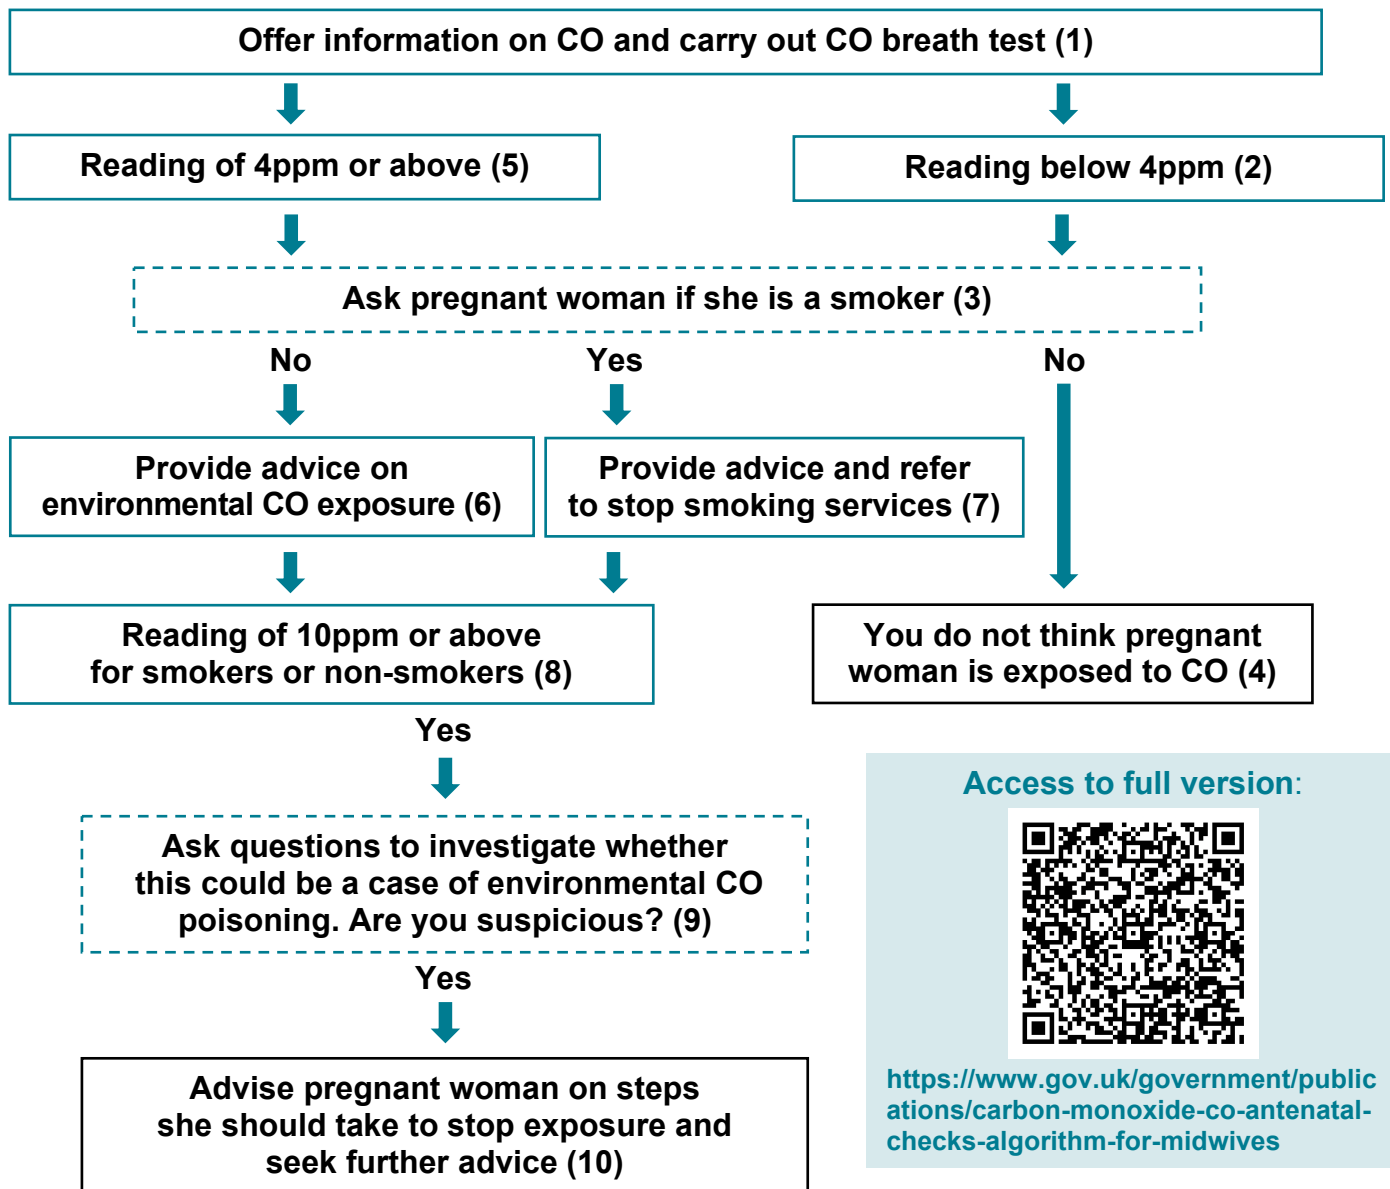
Offer information on CO and carry out CO breath test (1)

Reading of 4ppm or above (5)

Reading below 4ppm (2)

Ask pregnant woman if she is a smoker (3)

No

Yes

No

Provide advice on environmental CO exposure (6)

Provide advice and refer to stop smoking services (7)

Reading of 10ppm or above for smokers or non-smokers (8)

You do not think pregnant woman is exposed to CO (4)

Yes

Access to full version:

Ask questions to investigate whether this could be a case of environmental CO poisoning. Are you suspicious? (9)

Yes

Advise pregnant woman on steps she should take to stop exposure and seek further advice (10)

https://www.gov.uk/government/publications/carbon-monoxide-co-antenatal-checks-algorithm-for-midwives